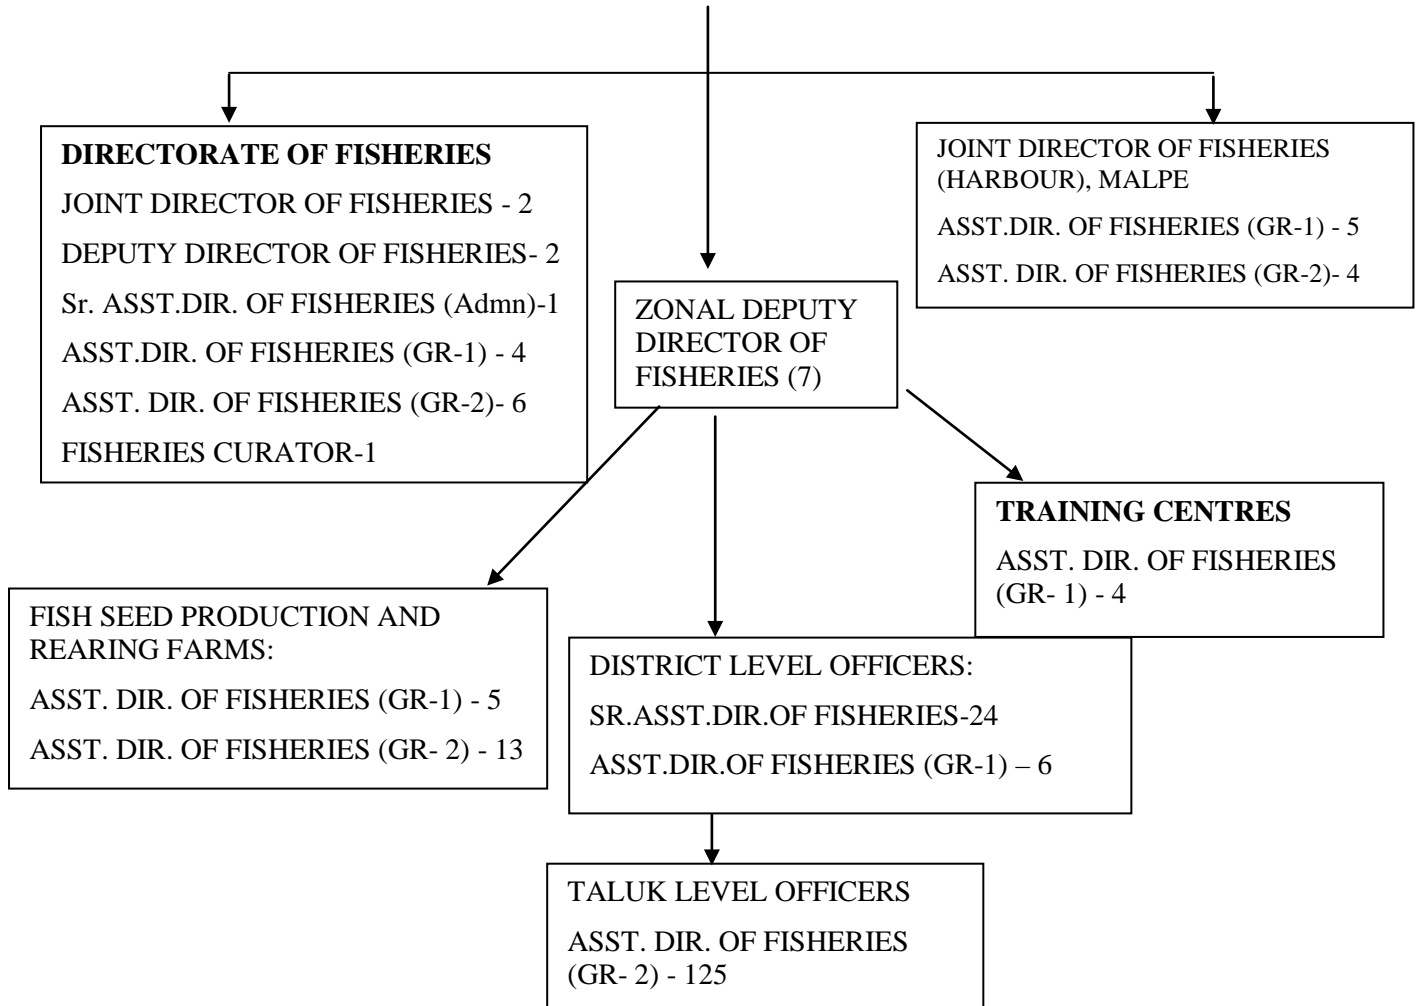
DIRECTORATE OF FISHERIES
JOINT DIRECTOR OF FISHERIES - 2
DEPUTY DIRECTOR OF FISHERIES- 2
Sr. ASST.DIR. OF FISHERIES (Admn)-1
ASST.DIR. OF FISHERIES (GR-1) - 4
ASST. DIR. OF FISHERIES (GR-2)- 6
FISHERIES CURATOR-1

JOINT DIRECTOR OF FISHERIES (HARBOUR), MALPE
ASST.DIR. OF FISHERIES (GR-1) - 5
ASST. DIR. OF FISHERIES (GR-2)- 4

ZONAL DEPUTY DIRECTOR OF FISHERIES (7)

TRAINING CENTRES
ASST. DIR. OF FISHERIES (GR- 1) - 4

FISH SEED PRODUCTION AND REARING FARMS:
ASST. DIR. OF FISHERIES (GR-1) - 5
ASST. DIR. OF FISHERIES (GR- 2) - 13

DISTRICT LEVEL OFFICERS:
SR.ASST.DIR.OF FISHERIES-24
ASST.DIR.OF FISHERIES (GR-1) – 6

TALUK LEVEL OFFICERS
ASST. DIR. OF FISHERIES (GR- 2) - 125